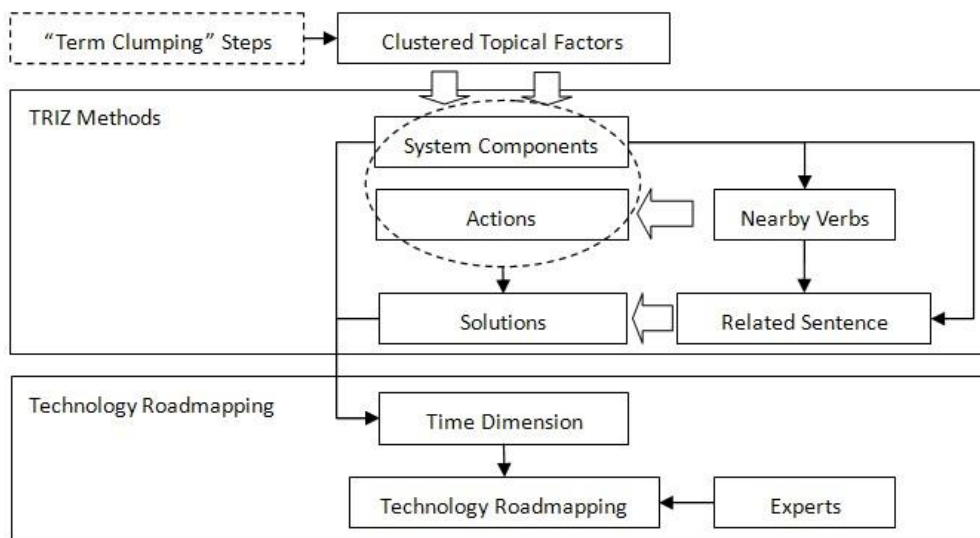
“Term Clumping” Steps

Clustered Topical Factors

TRIZ Methods

System Components

Actions

Nearby Verbs

Solutions

Related Sentence

Technology Roadmapping

Time Dimension

Technology Roadmapping

Experts